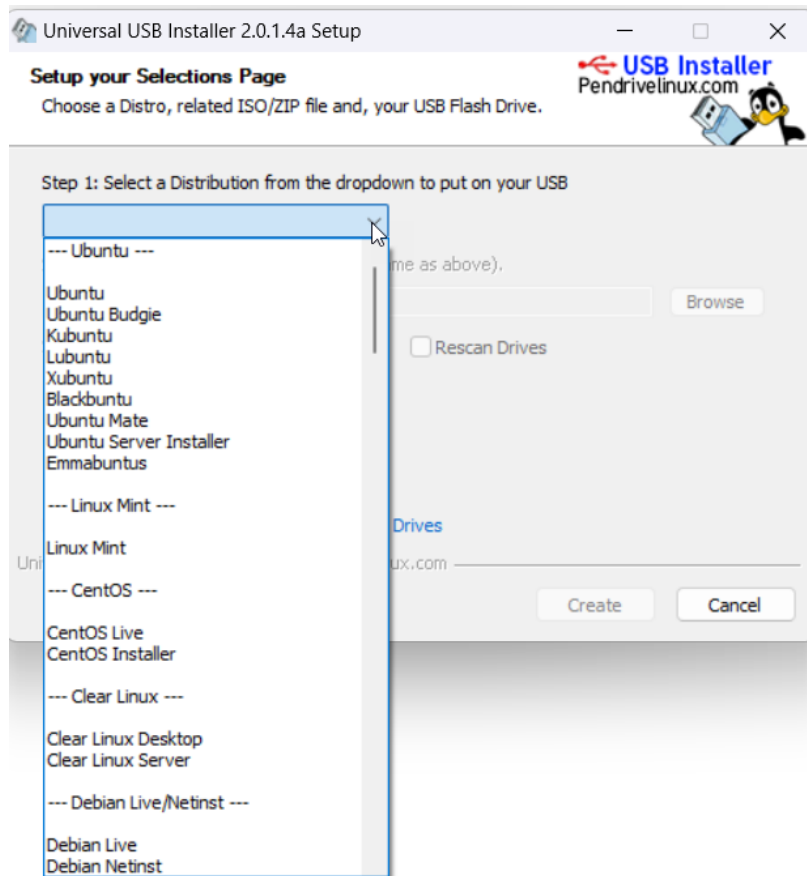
Universal USB Installer 2.0.1.4a Setup

Setup your Selections Page

Choose a Distro, related ISO/ZIP file and, your USB Flash Drive.

USB Installer
Pendrivelinux.com

Step 1: Select a Distribution from the dropdown to put on your USB

--- Ubuntu ---

Ubuntu
Ubuntu Budgie
Kubuntu
Lubuntu
Xubuntu
Blackbuntu
Ubuntu Mate
Ubuntu Server Installer
Emmabuntus

--- Linux Mint ---

Linux Mint

--- CentOS ---

CentOS Live
CentOS Installer

--- Clear Linux ---

Clear Linux Desktop
Clear Linux Server

--- Debian Live/Netinst ---

Debian Live
Debian Netinst

me as above).

Browse

Rescan Drives

Drives

Uni

ux.com

Create

Cancel